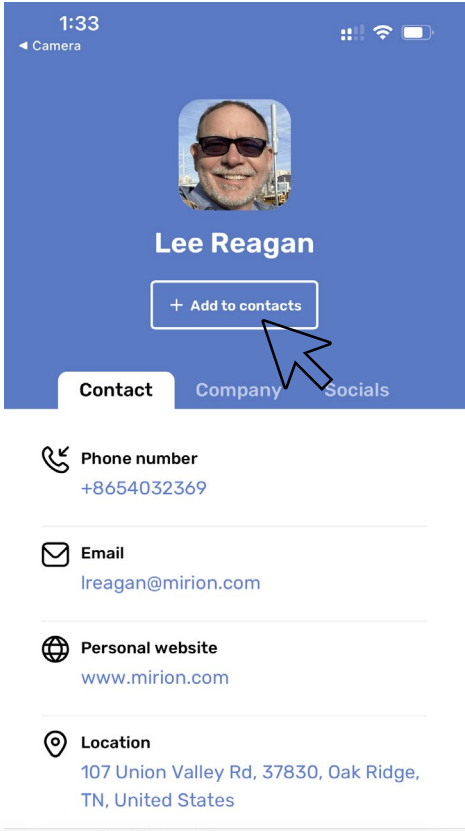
1:33
◂ Camera

Lee Reagan

+ Add to contacts

Contact Company Socials

Phone number
+8654032369

Email
lreagan@mirion.com

Personal website
www.mirion.com

Location
107 Union Valley Rd, 37830, Oak Ridge, TN, United States